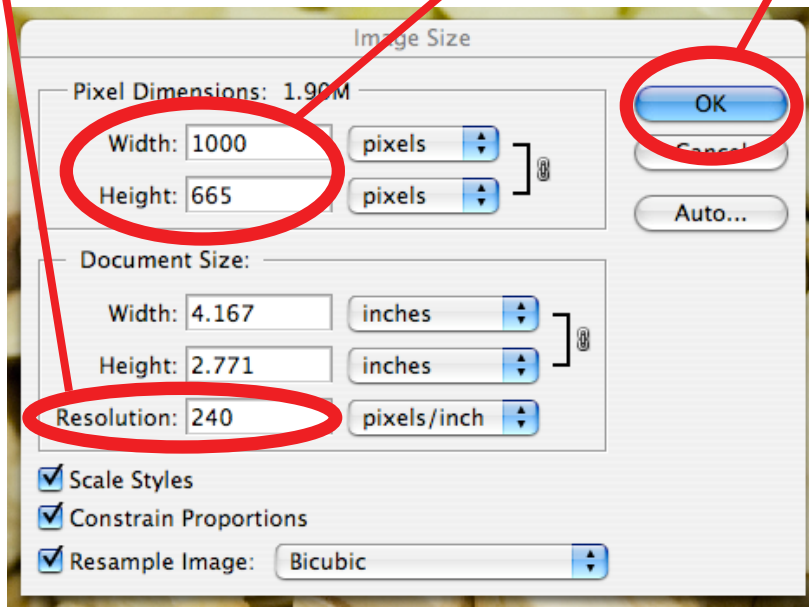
Image Size

Pixel Dimensions: 1.90M

Width: 1000 pixels

Height: 665 pixels

OK

Cancel

Auto...

Document Size:

Width: 4.167 inches

Height: 2.771 inches

Resolution: 240 pixels/inch

Scale Styles

Constrain Proportions

Resample Image: Bicubic